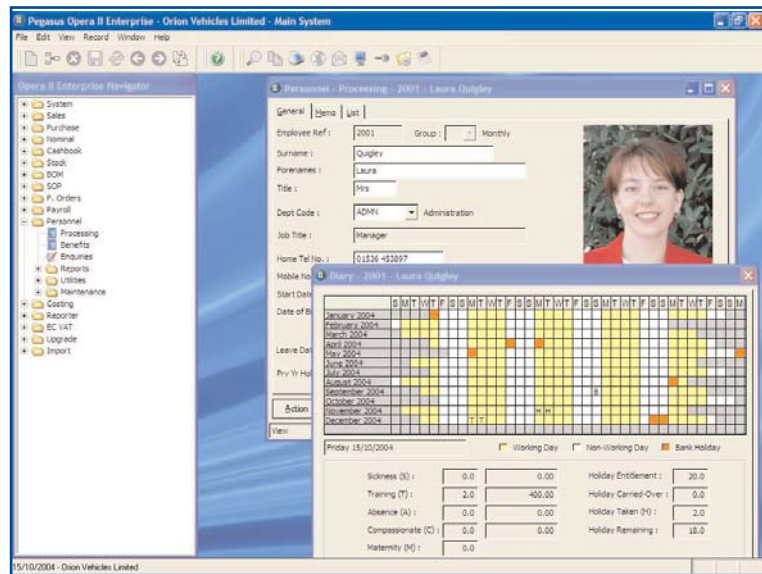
Pegasus Opera II Enterprise - Orion Vehicles Limited - Main System

File Edit View Record Window Help

Opera II Enterprise Navigator

System
Sales
Purchase
Nominal
Cashbook
Stock
BOM
SOP
P. Orders
Payroll
Personnel
Processing
Benefits
Enquiries
Reports
Utilities
Maintenance
Costing
Reporter
EC VAT
Upgrade
Import

Personnel - Processing - 2001 - Laura Quigley

General Memo List

Employee Ref : 2001 Group : Monthly
Surname : Quigley
Forenames : Laura
Title : Mrs
Dept Code : ADMN Administration
Job Title : Manager
Home Tel No. : 01536 453897
Mobile No
Start Date
Date of B
Leave Dat
Prv Yr Hol
Action
View

Diary - 2001 - Laura Quigley

| | S | M | T | W | T | F | S | S | M | T | W | T | F | S | S | M | T | W | T | F | S | S | M | T | W | T | F | S | S | M | T | W | T | F | S | S | M |
|---|---|---|---|---|---|---|---|---|---|---|---|---|---|---|---|---|---|---|---|---|---|---|---|---|---|---|---|---|---|---|---|---|---|---|---|---|---|
| January 2004 | | | | | | | | | | | | | | | | | | | | | | | | | | | | | | | | | | | | | |
| February 2004 | | | | | | | | | | | | | | | | | | | | | | | | | | | | | | | | | | | | | |
| March 2004 | | | | | | | | | | | | | | | | | | | | | | | | | | | | | | | | | | | | | |
| April 2004 | | | | | | | | | | | | | | | | | | | | | | | | | | | | | | | | | | | | | |
| May 2004 | | | | | | | | | | | | | | | | | | | | | | | | | | | | | | | | | | | | | |
| June 2004 | | | | | | | | | | | | | | | | | | | | | | | | | | | | | | | | | | | | | |
| July 2004 | | | | | | | | | | | | | | | | | | | | | | | | | | | | | | | | | | | | | |
| August 2004 | | | | | | | | | | | | | | | | | | | | | | | | | | | | | | | | | | | | | |
| September 2004 | | | | | | | | | | | | | | | | | | | | | | | | | | | | S | | | | | | | | | |
| October 2004 | | | | | | | | | | | | | | | | | | | | | | | | | | | | | | | | | | | | | |
| November 2004 | | | | | | | | | | | | | | | | | | H | H | | | | | | | | | | | | | | | | | | |
| December 2004 | | | | | T | T | | | | | | | | | | | | | | | | | | | | | | | | | | | | | | | |

Friday 15/10/2004 Working Day Non-Working Day Bank Holiday

Sickness (S) : 0.0 0.00
Training (T) : 2.0 400.00
Absence (A) : 0.0 0.00
Compassionate (C) : 0.0 0.00
Maternity (M) : 0.0

Holiday Entitlement : 20.0
Holiday Carried-Over : 0.0
Holiday Taken (H) : 2.0
Holiday Remaining : 18.0

15/10/2004 - Orion Vehicles Limited